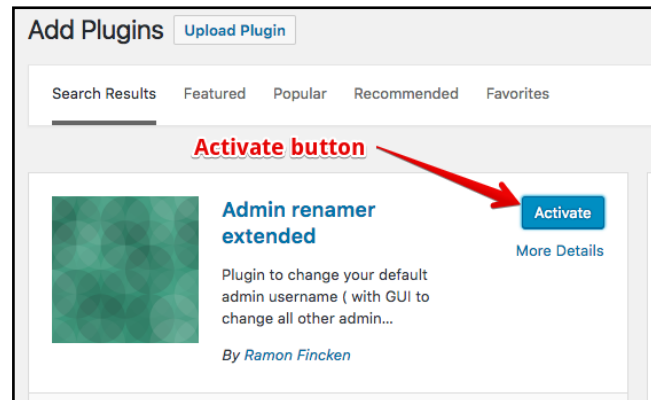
Add Plugins Upload Plugin

Search Results Featured Popular Recommended Favorites

Activate button

Admin renamer extended

Activate

More Details

Plugin to change your default admin username ( with GUI to change all other admin...

By Ramon Fincken